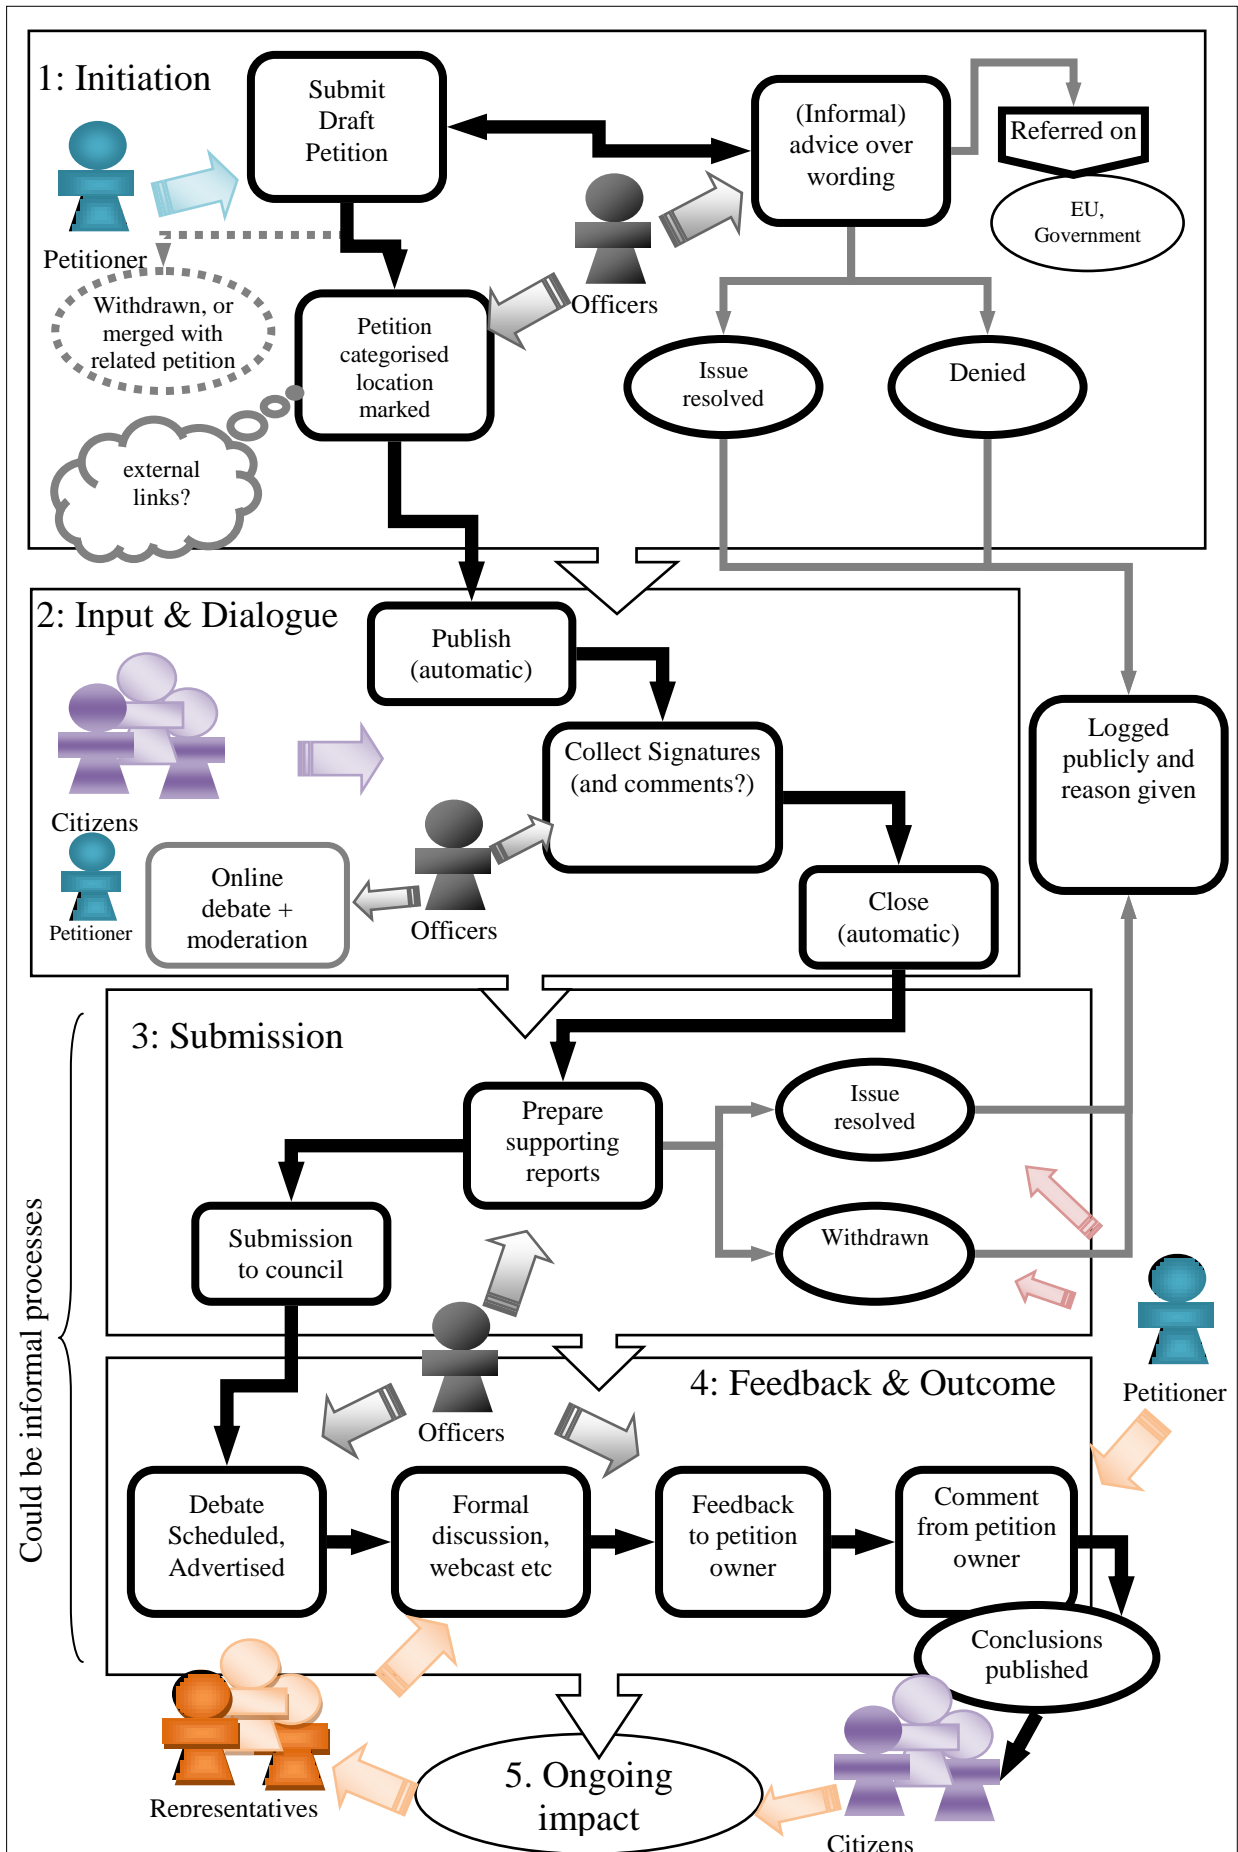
1: Initiation

Petitioner

Submit Draft Petition

(Informal) advice over wording

Referred on

EU, Government

Withdrawn, or merged with related petition

Officers

Petition categorised location marked

Issue resolved

Denied

external links?

2: Input & Dialogue

Publish (automatic)

Citizens

Collect Signatures (and comments?)

Logged publicly and reason given

Petitioner

Online debate + moderation

Officers

Close (automatic)

3: Submission

Prepare supporting reports

Issue resolved

Submission to council

Withdrawn

Petitioner

Could be informal processes

Officers

4: Feedback & Outcome

Debate Scheduled, Advertised

Formal discussion, webcast etc

Feedback to petition owner

Comment from petition owner

Conclusions published

Representatives

5. Ongoing impact

Citizens